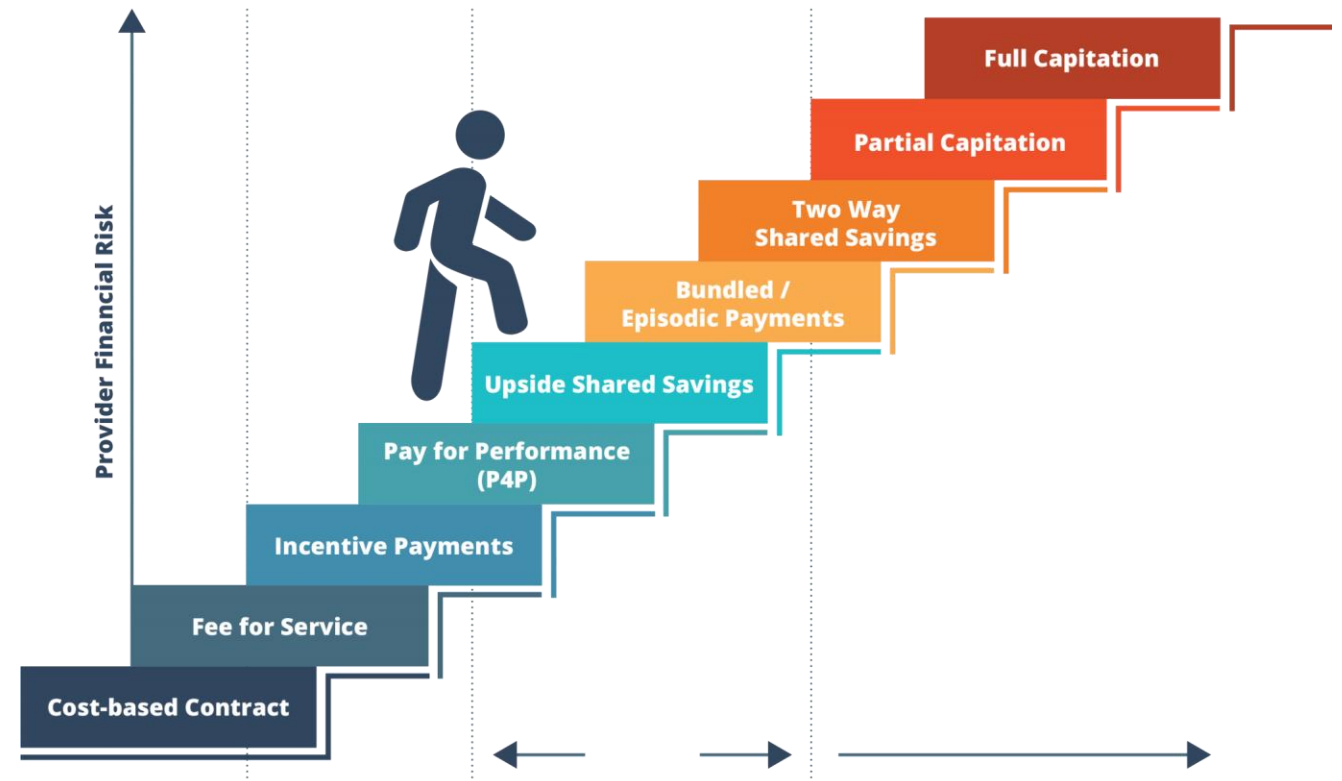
Provider Financial Risk

Full Capitation

Partial Capitation

Two Way Shared Savings

Bundled / Episodic Payments

Upside Shared Savings

Pay for Performance (P4P)

Incentive Payments

Fee for Service

Cost-based Contract